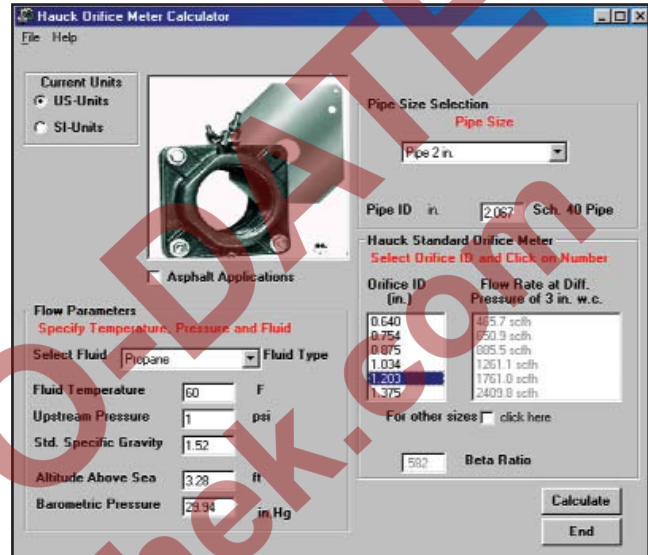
Hauck Orifice Meter Calculator
File Help

Current Units
US-Units
SI-Units

Asphalt Applications

Flow Parameters
Specify Temperature, Pressure and Fluid

Select Fluid Propane Fluid Type

Fluid Temperature 60 F
Upstream Pressure 1 psi
Std. Specific Gravity 1.52
Altitude Above Sea 3.28 ft
Barometric Pressure 29.94 in Hg

Pipe Size Selection
Pipe Size
Pipe 2 in.

Pipe ID in. 2.067 Sch. 40 Pipe

Hauck Standard Orifice Meter
Select Orifice ID and Click on Number

| Orifice ID (in.) | Flow Rate at Diff. Pressure of 3 in. w.c. |
|---|---|
| 0.640 | 465.7 scfh |
| 0.754 | 650.9 scfh |
| 0.875 | 885.5 scfh |
| 1.034 | 1261.1 scfh |
| 1.203 | 1761.0 scfh |
| 1.375 | 2409.8 scfh |

For other sizes click here

582 Beta Ratio

Calculate
End

O-DATE
ek.com